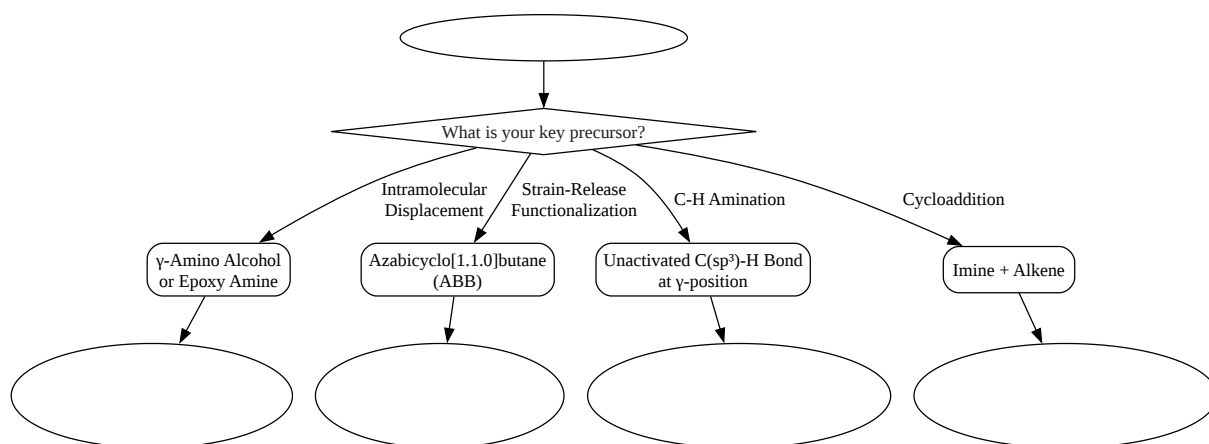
What is your key precursor?

Intramolecular Displacement

Strain-Release Functionalization

C-H Amination

Cycloaddition

γ-Amino Alcohol or Epoxy Amine

Azabicyclo[1.1.0]butane (ABB)

Unactivated C(sp³)-H Bond at γ-position

Imine + Alkene